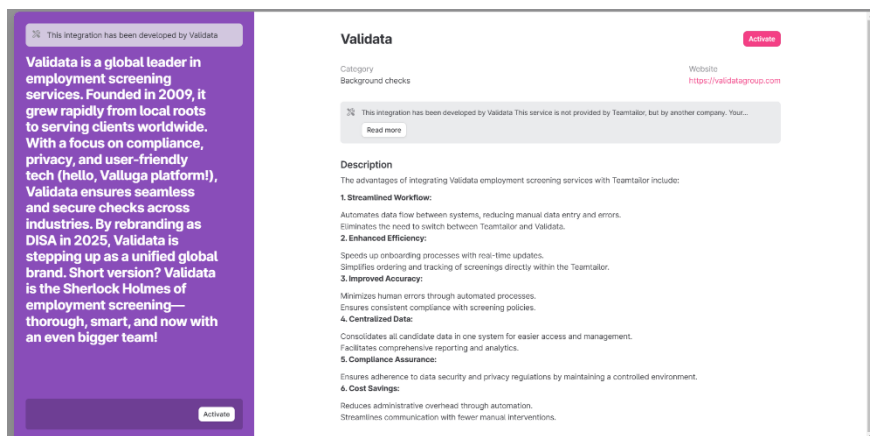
This integration has been developed by Validata

Validata is a global leader in employment screening services. Founded in 2009, it grew rapidly from local roots to serving clients worldwide. With a focus on compliance, privacy, and user-friendly tech (hello, Valluga platform!), Validata ensures seamless and secure checks across industries. By rebranding as DISA in 2025, Validata is stepping up as a unified global brand. Short version? Validata is the Sherlock Holmes of employment screening—thorough, smart, and now with an even bigger team!

Activate

Validata

Activate

Category
Background checks

Website
https://validatagroup.com

This integration has been developed by Validata This service is not provided by Teamtailor, but by another company. Your...

Read more

Description

The advantages of integrating Validata employment screening services with Teamtailor include:

1. Streamlined Workflow:

Automates data flow between systems, reducing manual data entry and errors.
Eliminates the need to switch between Teamtailor and Validata.

2. Enhanced Efficiency:

Speeds up onboarding processes with real-time updates.
Simplifies ordering and tracking of screenings directly within the Teamtailor.

3. Improved Accuracy:

Minimizes human errors through automated processes.
Ensures consistent compliance with screening policies.

4. Centralized Data:

Consolidates all candidate data in one system for easier access and management.
Facilitates comprehensive reporting and analytics.

5. Compliance Assurance:

Ensures adherence to data security and privacy regulations by maintaining a controlled environment.

6. Cost Savings:

Reduces administrative overhead through automation.
Streamlines communication with fewer manual interventions.